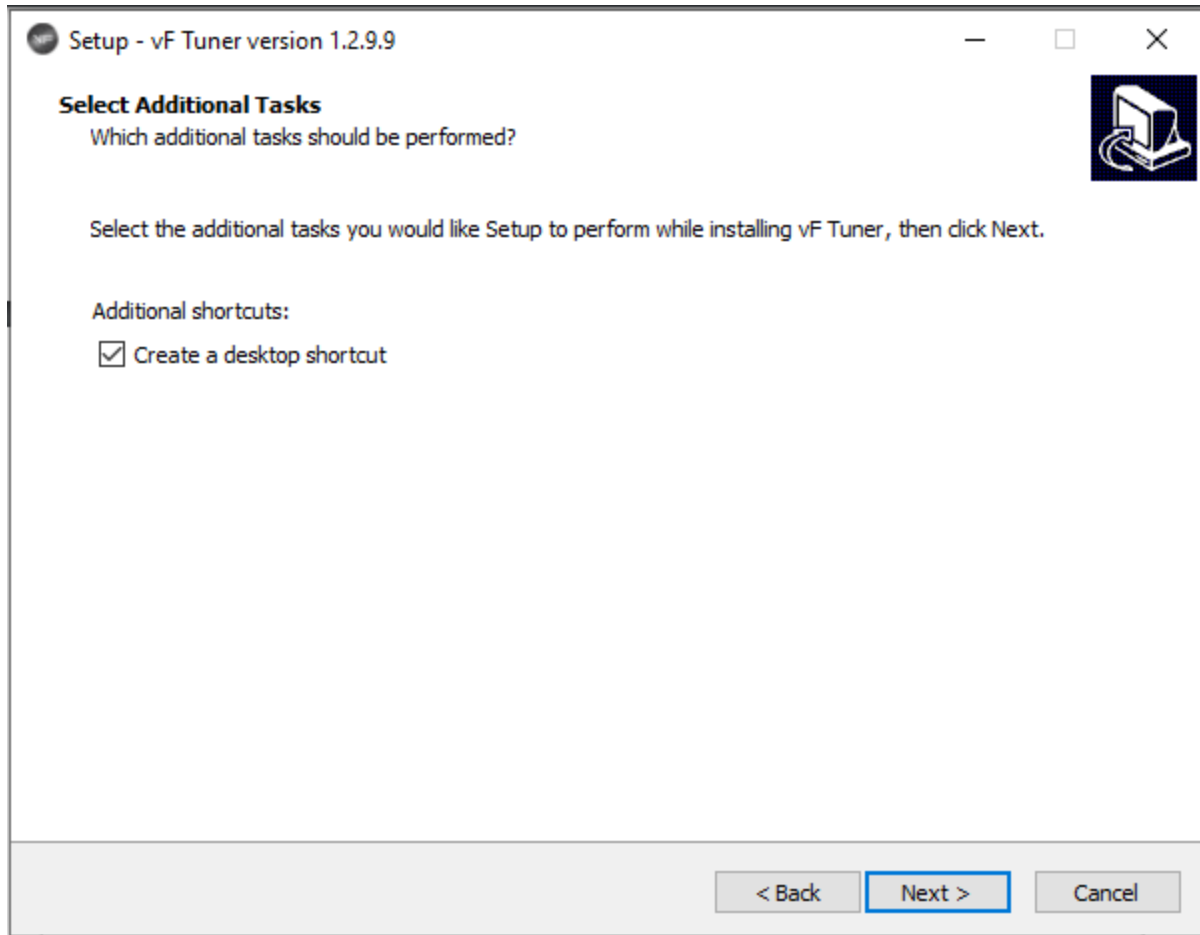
Setup - vF Tuner version 1.2.9.9

Select Additional Tasks
Which additional tasks should be performed?

Select the additional tasks you would like Setup to perform while installing vF Tuner, then click Next.

Additional shortcuts:
Create a desktop shortcut

< Back
Next >
Cancel